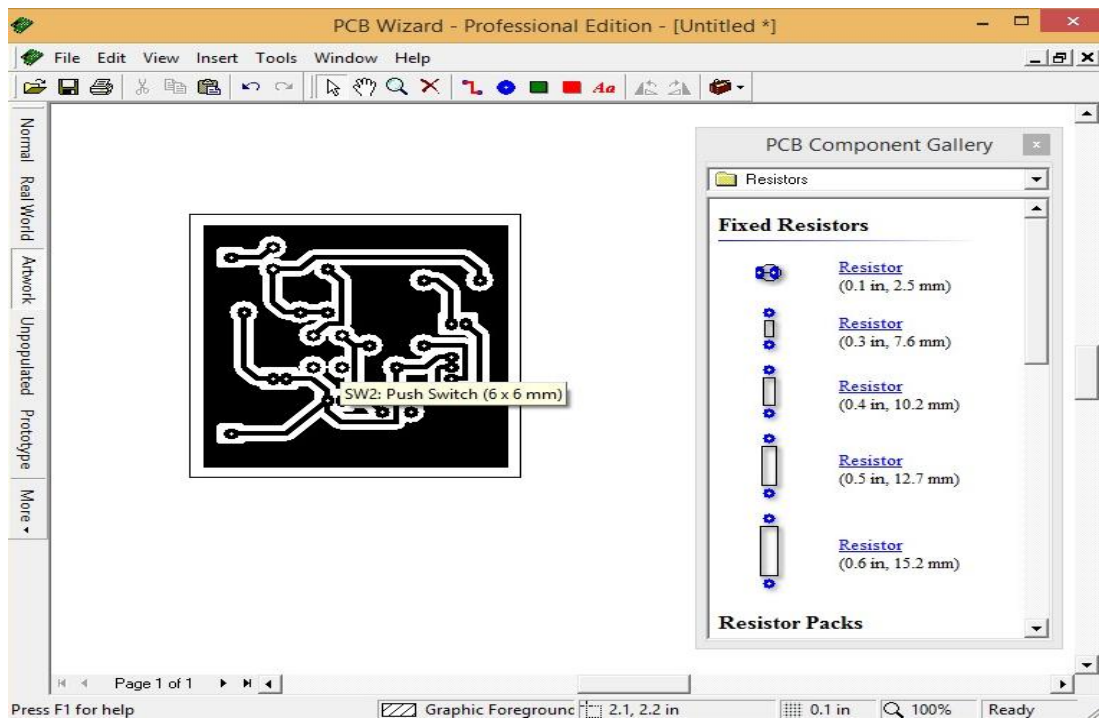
PCB Wizard - Professional Edition - [Untitled *]

File Edit View Insert Tools Window Help

Normal Real World Artwork Unpopulated Prototype More

SW2: Push Switch (6 x 6 mm)

PCB Component Gallery

Resistors

Fixed Resistors

Resistor
(0.1 in, 2.5 mm)

Resistor
(0.3 in, 7.6 mm)

Resistor
(0.4 in, 10.2 mm)

Resistor
(0.5 in, 12.7 mm)

Resistor
(0.6 in, 15.2 mm)

Resistor Packs

Page 1 of 1

Press F1 for help Graphic Foregrounc 2.1, 2.2 in 0.1 in 100% Ready